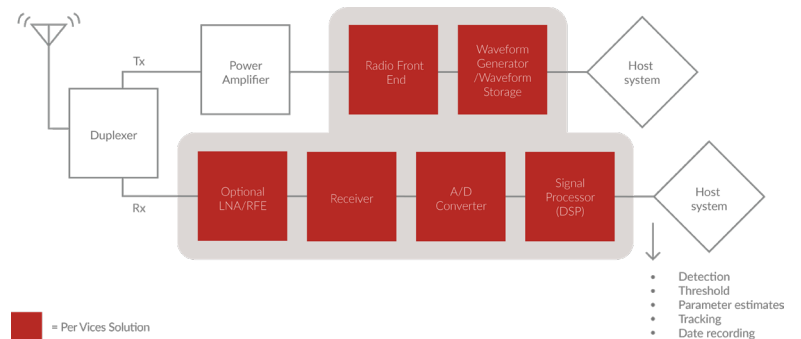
Tx

Power Amplifier

Radio Front End

Waveform Generator /Waveform Storage

Host system

Duplexer

Rx

Optional LNA/RFE

Receiver

A/D Converter

Signal Processor (DSP)

Host system

- Detection
- Threshold
- Parameter estimates
- Tracking
- Date recording

= Per Vices Solution